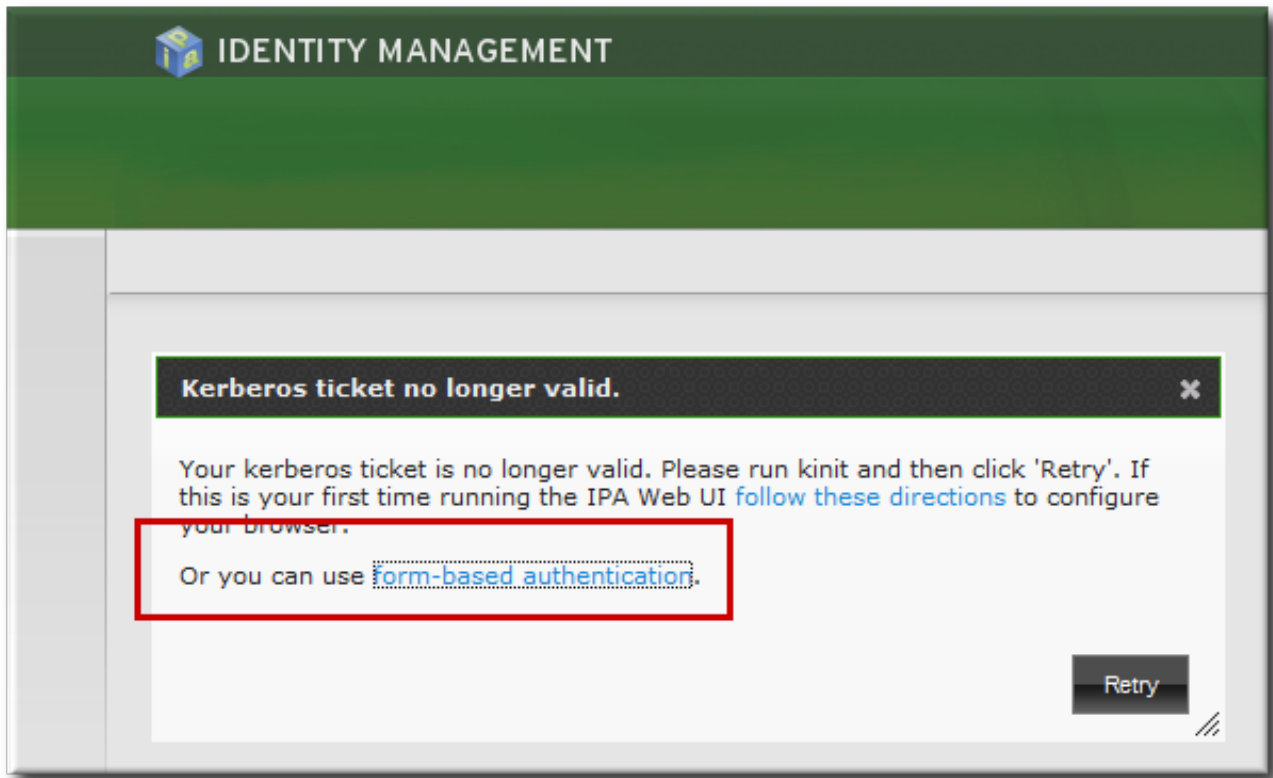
IDENTITY MANAGEMENT

Kerberos ticket no longer valid.

✖

Your kerberos ticket is no longer valid. Please run kinit and then click 'Retry'. If this is your first time running the IPA Web UI follow these directions to configure your browser.

Or you can use form-based authentication.

Retry